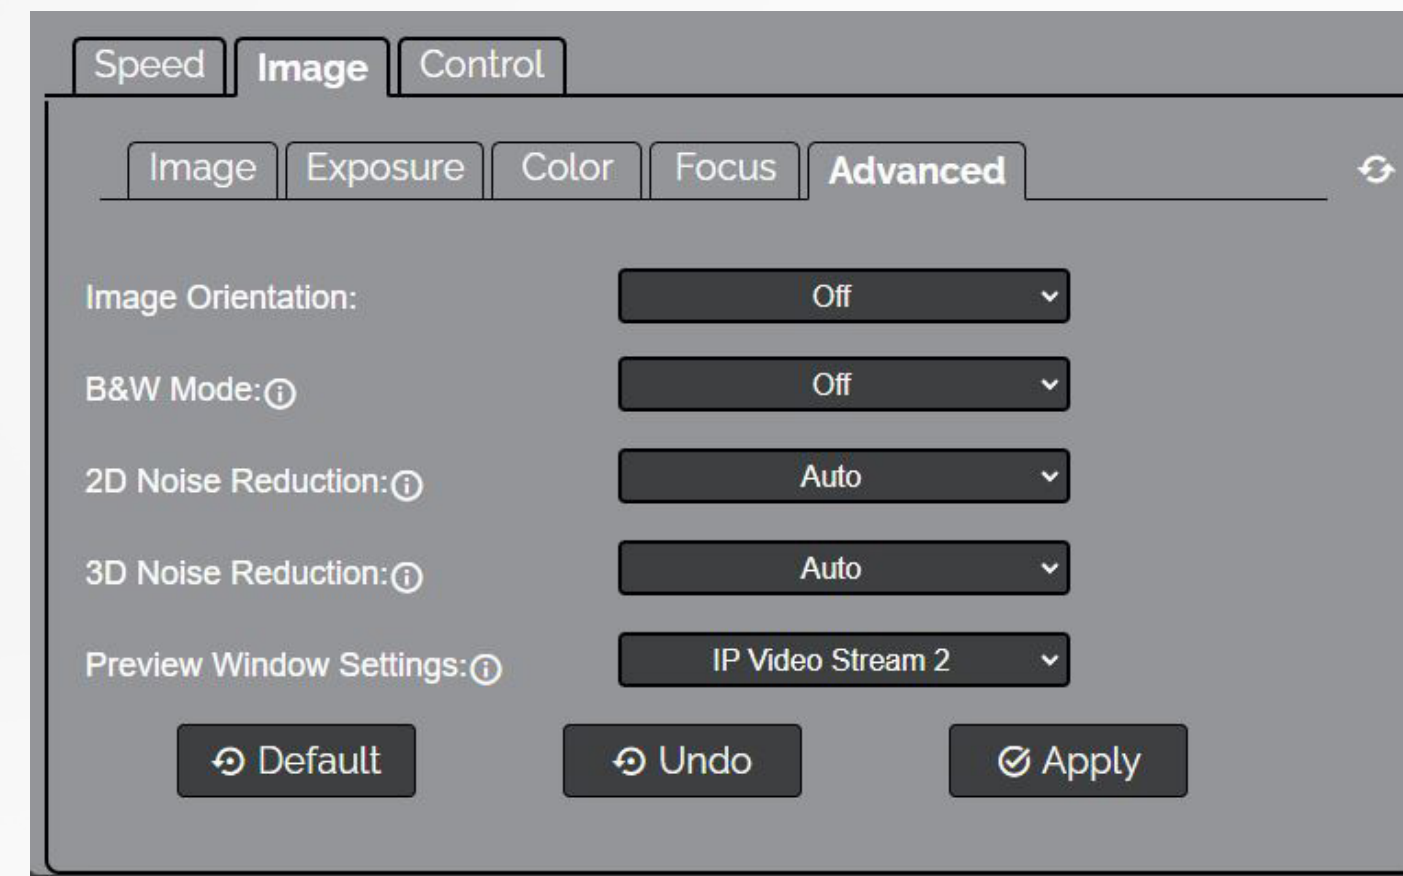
Speed Image Control

Image Exposure Color Focus Advanced

Image Orientation: Off

B&W Mode: Off

2D Noise Reduction: Auto

3D Noise Reduction: Auto

Preview Window Settings: IP Video Stream 2

Default Undo Apply